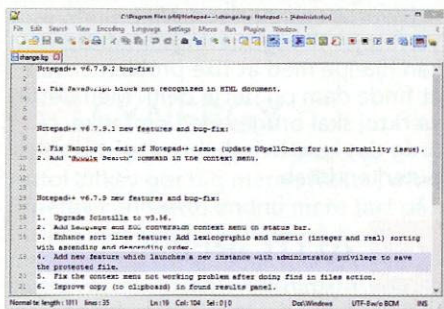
C:\Program Files (x86)\Notepad++\change.log - Notepad++ [Administrator]

File Edit Search View Encoding Language Settings Macro Run Plugins Window ?

change.log

Notepad++ v6.7.9.2 bug-fix:

1. Fix JavaScript block not recognized in HTML document.

Notepad++ v6.7.9.1 new features and bug-fix:

1. Fix Hanging on exit of Notepad++ issue (update DSpellCheck for its instability issue).
2. Add "Google Search" command in the context menu.

Notepad++ v6.7.9 new features and bug-fix:

1. Upgrade Scintilla to v3.56.
2. Add Language and EOL conversion context menu on status bar.
3. Enhance sort lines feature: Add lexicographic and numeric (integer and real) sorting with ascending and descending order.
4. Add new feature which launches a new instance with administrator privilege to save the protected file.
5. Fix the context menu not working problem after doing find in files action.
6. Improve copy (to clipboard) in found results panel.

Normal text file length : 1811 lines : 35 Ln : 19 Col : 104 Sel : 0 | 0 Dos\Windows UTF-8 w/o BOM INS